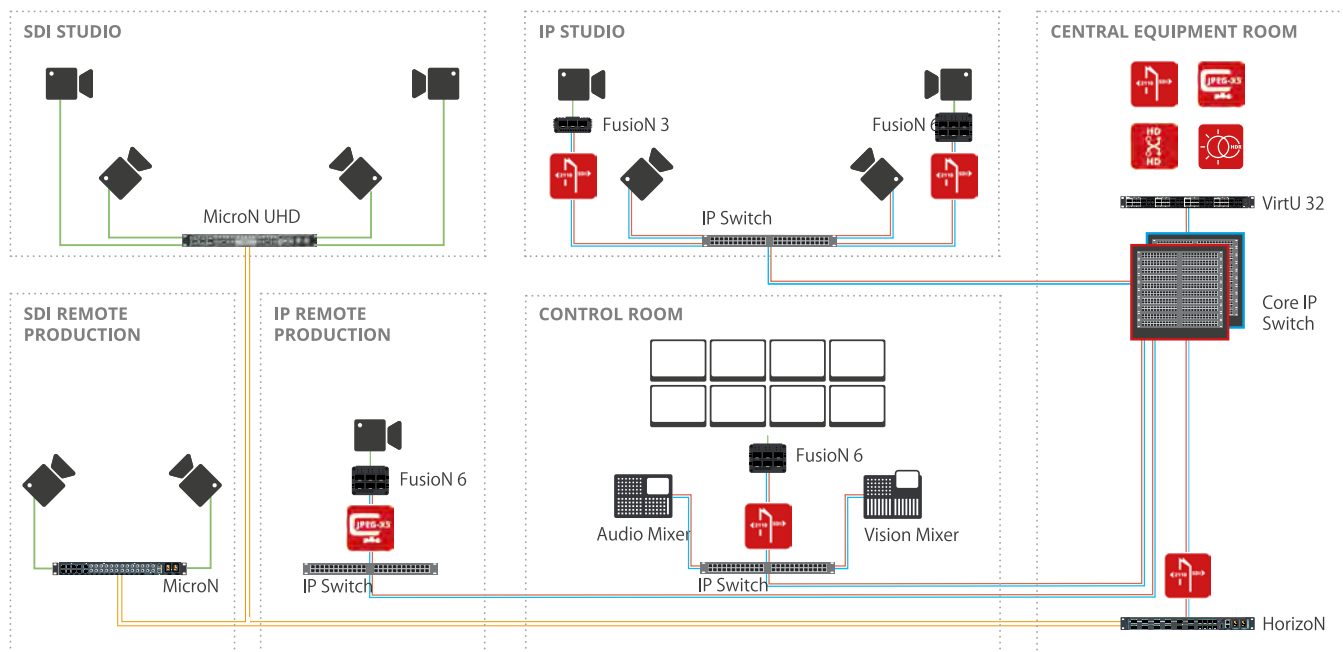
SDI STUDIO

MicroN UHD

IP STUDIO

FusioN 3

FusioN 6

IP Switch

CENTRAL EQUIPMENT ROOM

JPEG-XS

HD

HD

VirtU 32

Core IP Switch

SDI REMOTE PRODUCTION

MicroN

IP REMOTE PRODUCTION

FusioN 6

JPEG-XS

IP Switch

CONTROL ROOM

FusioN 6

Audio Mixer

Vision Mixer

IP Switch

HorizoN